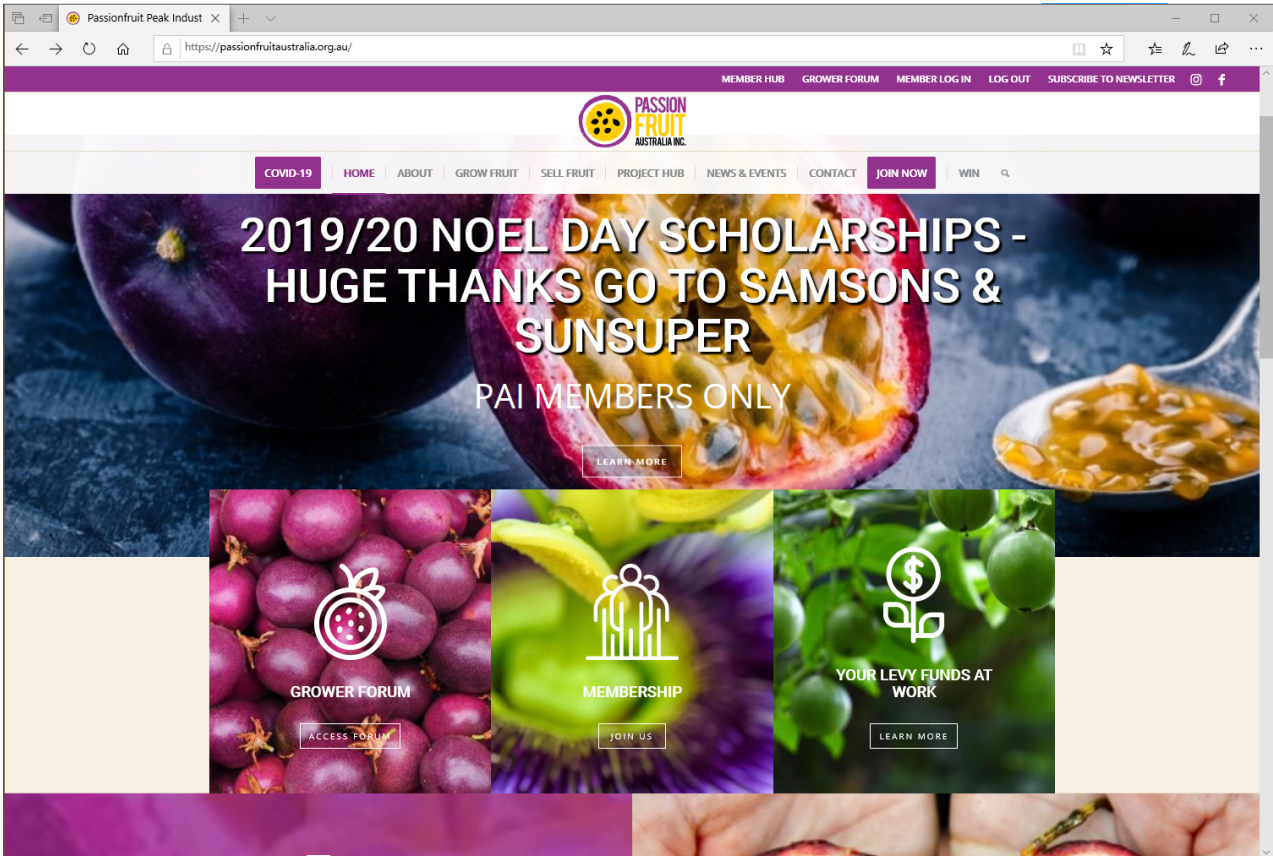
Passionfruit Peak Indust

https://passionfruitaustralia.org.au/

MEMBER HUB GROWER FORUM MEMBER LOG IN LOG OUT SUBSCRIBE TO NEWSLETTER

PASSION FRUIT AUSTRALIA INC.

COVID-19 HOME ABOUT GROW FRUIT SELL FRUIT PROJECT HUB NEWS & EVENTS CONTACT JOIN NOW WIN

2019/20 NOEL DAY SCHOLARSHIPS - HUGE THANKS GO TO SAMSONS & SUNSUPER

PAI MEMBERS ONLY

LEARN MORE

GROWER FORUM

ACCESS FORUM

MEMBERSHIP

JOIN US

YOUR LEVY FUNDS AT WORK

LEARN MORE